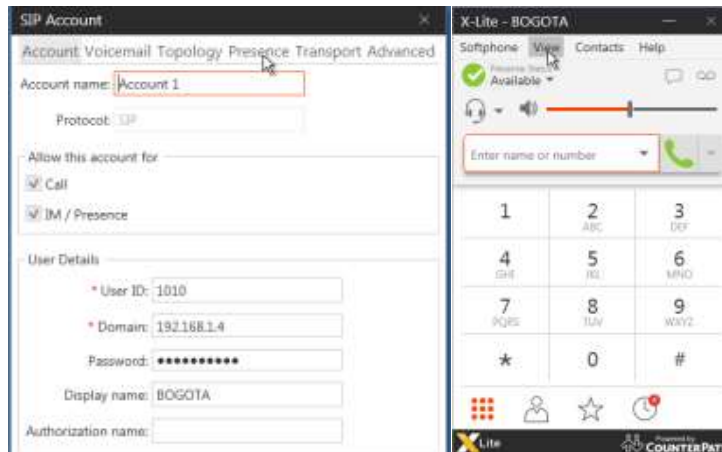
SIP Account

Account Voicemail Topology Presence Transport Advanced

Account name: Account 1

Protocol: SIP

Allow this account for

Call

IM / Presence

User Details

* User ID: 1010

* Domain: 192.168.1.4

Password: ●●●●●●●●●●●

Display name: BOGOTA

Authorization name:

X-Lite - BOGOTA

Softphone View Contacts Help

Presence Status
Available

Enter name or number

1
2 ABC
3 DEF
4 GHI
5 JKL
6 MNO
7 PQRS
8 TUV
9 WXYZ
*
0
#

X Lite

Powered by COUNTERPAT